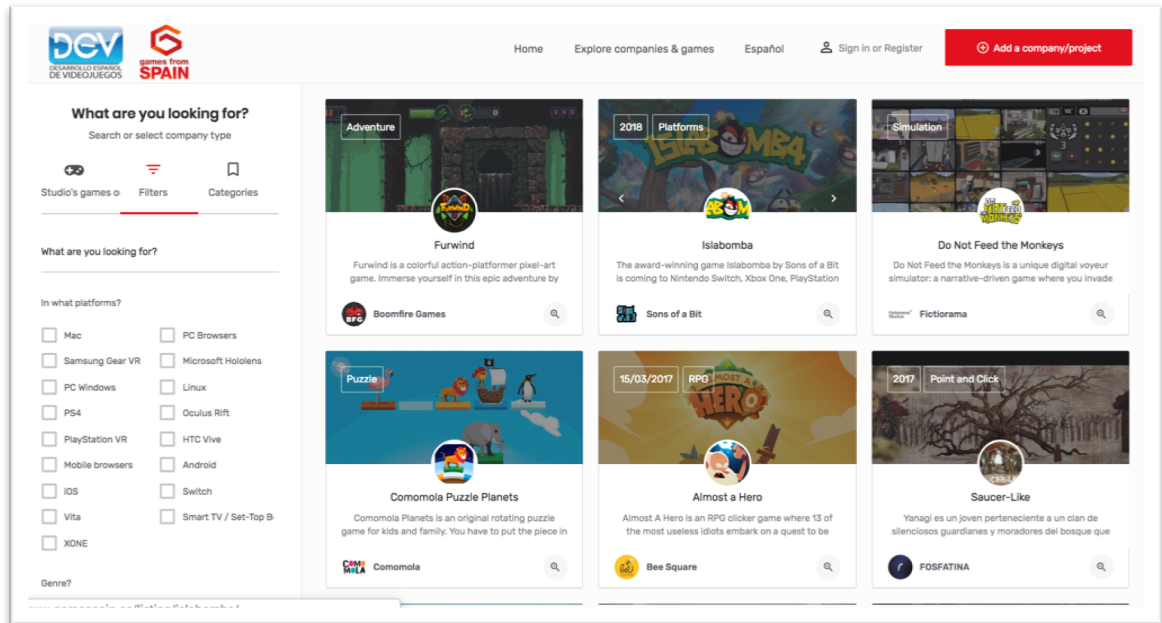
DEV DESARROLLO ESPAÑOL DE VIDEOJUEGOS

games from SPAIN

Home Explore companies & games Español Sign in or Register Add a company/project

What are you looking for?
Search or select company type

Studio's games o Filters Categories

What are you looking for?

In what platforms?

Mac
PC Browsers
Samsung Gear VR
Microsoft Hololens
PC Windows
Linux
PS4
Oculus Rift
PlayStation VR
HTC Vive
Mobile browsers
Android
iOS
Switch
Vita
Smart TV / Set-Top B
XONE

Genre?

Adventure
Furwind
Furwind is a colorful action-platformer pixel-art game. Immerse yourself in this epic adventure by
Boomfire Games

2018 Platforms
Islabomba
The award-winning game Islabomba by Sons of a Bit is coming to Nintendo Switch, Xbox One, PlayStation
Sons of a Bit

Simulation
Do Not Feed the Monkeys
Do Not Feed the Monkeys is a unique digital voyeur simulator: a narrative-driven game where you invade
Fictiorama

Puzzle
Comomola Puzzle Planets
Comomola Planets is an original rotating puzzle game for kids and family. You have to put the piece in
Comomola

15/03/2017 RPG
Almost a Hero
Almost A Hero is an RPG clicker game where 13 of the most useless idiots embark on a quest to be
Bee Square

2017 Point and Click
Saucer-Like
Yanagi es un joven perteneciente a un clan de silenciosos guardianes y moradores del bosque que
FOSFATINA

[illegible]